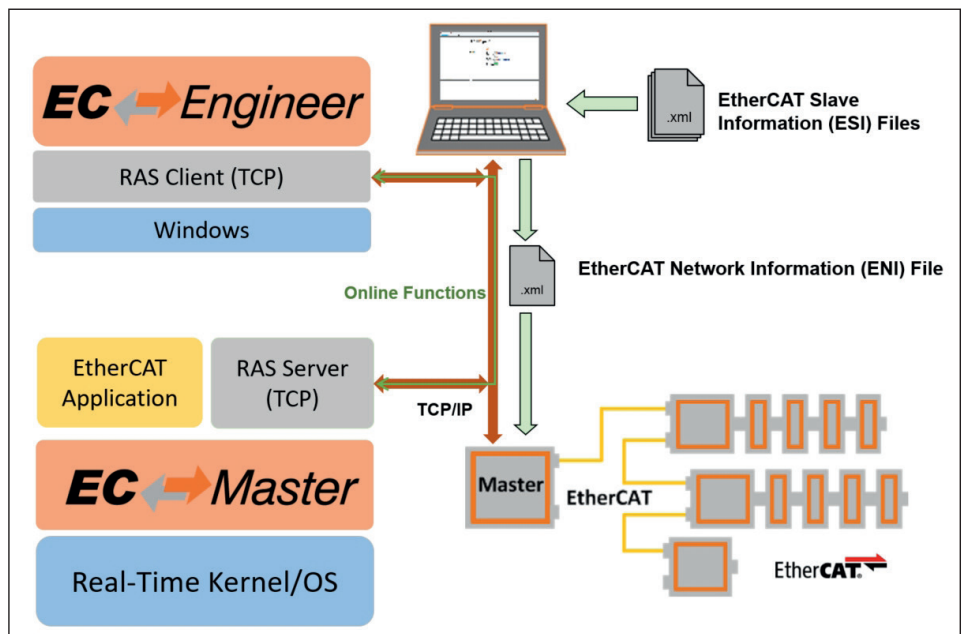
EC Engineer

RAS Client (TCP)

Windows

.xml

EtherCAT Slave Information (ESI) Files

.xml

EtherCAT Network Information (ENI) File

Online Functions

EtherCAT Application

RAS Server (TCP)

TCP/IP

EC Master

Master

EtherCAT

Real-Time Kernel/OS

EtherCAT